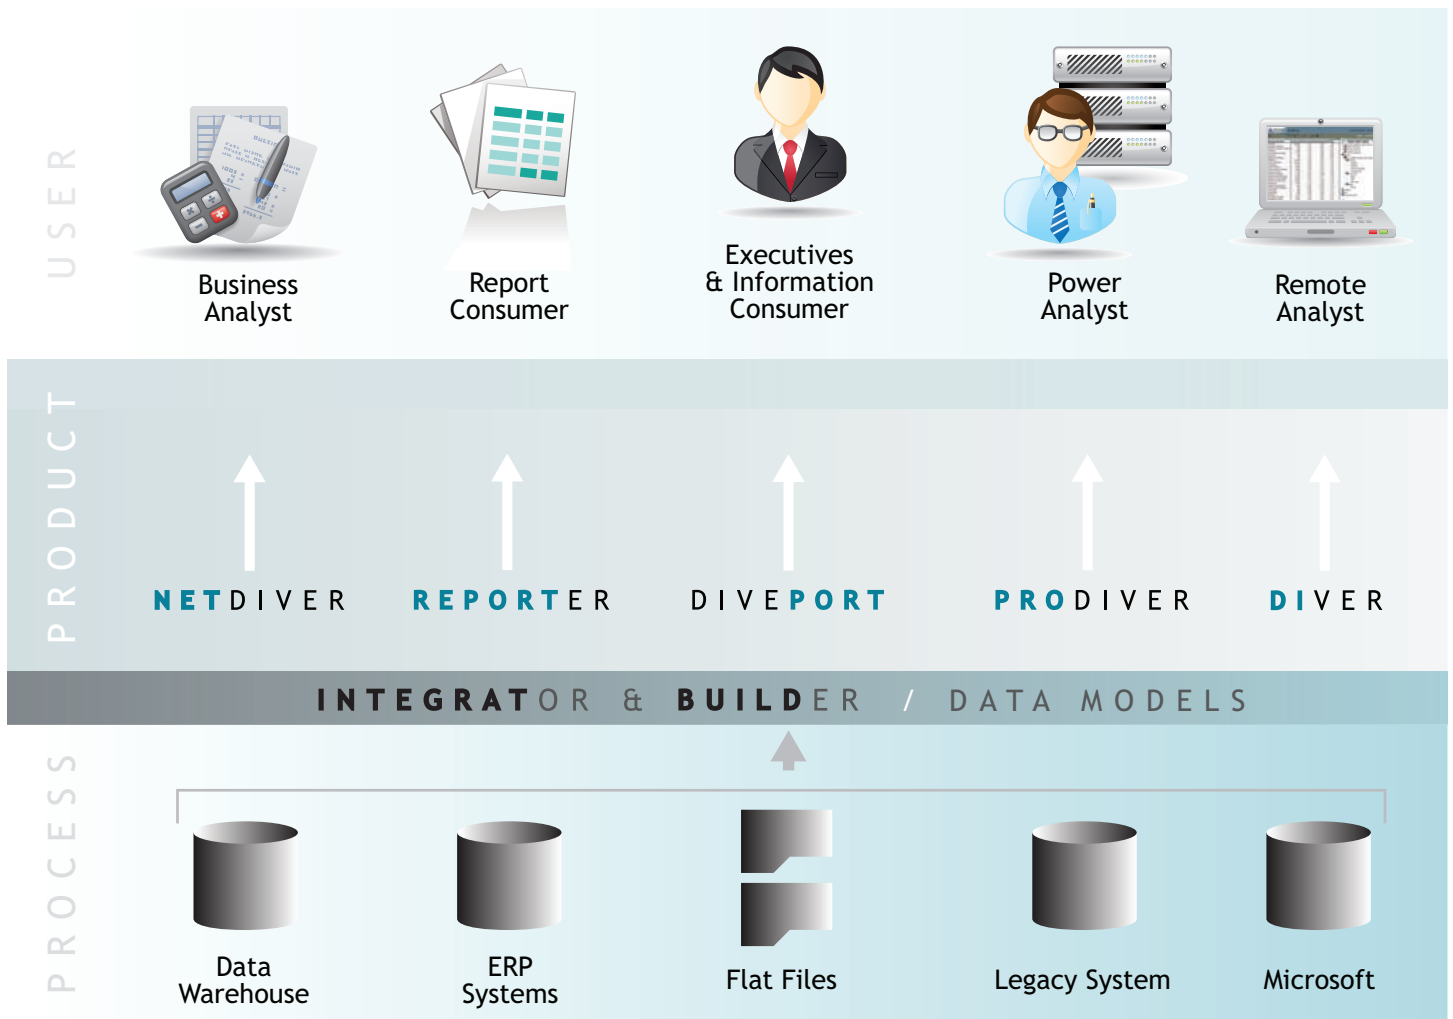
USER

Business Analyst

Report Consumer

Executives & Information Consumer

Power Analyst

Remote Analyst

PRODUCT

NETDIVER

REPORTER

DIVEPORT

PRODIVER

DIVER

INTEGRATOR & BUILDER / DATA MODELS

PROCESS

Data Warehouse

ERP Systems

Flat Files

Legacy System

Microsoft